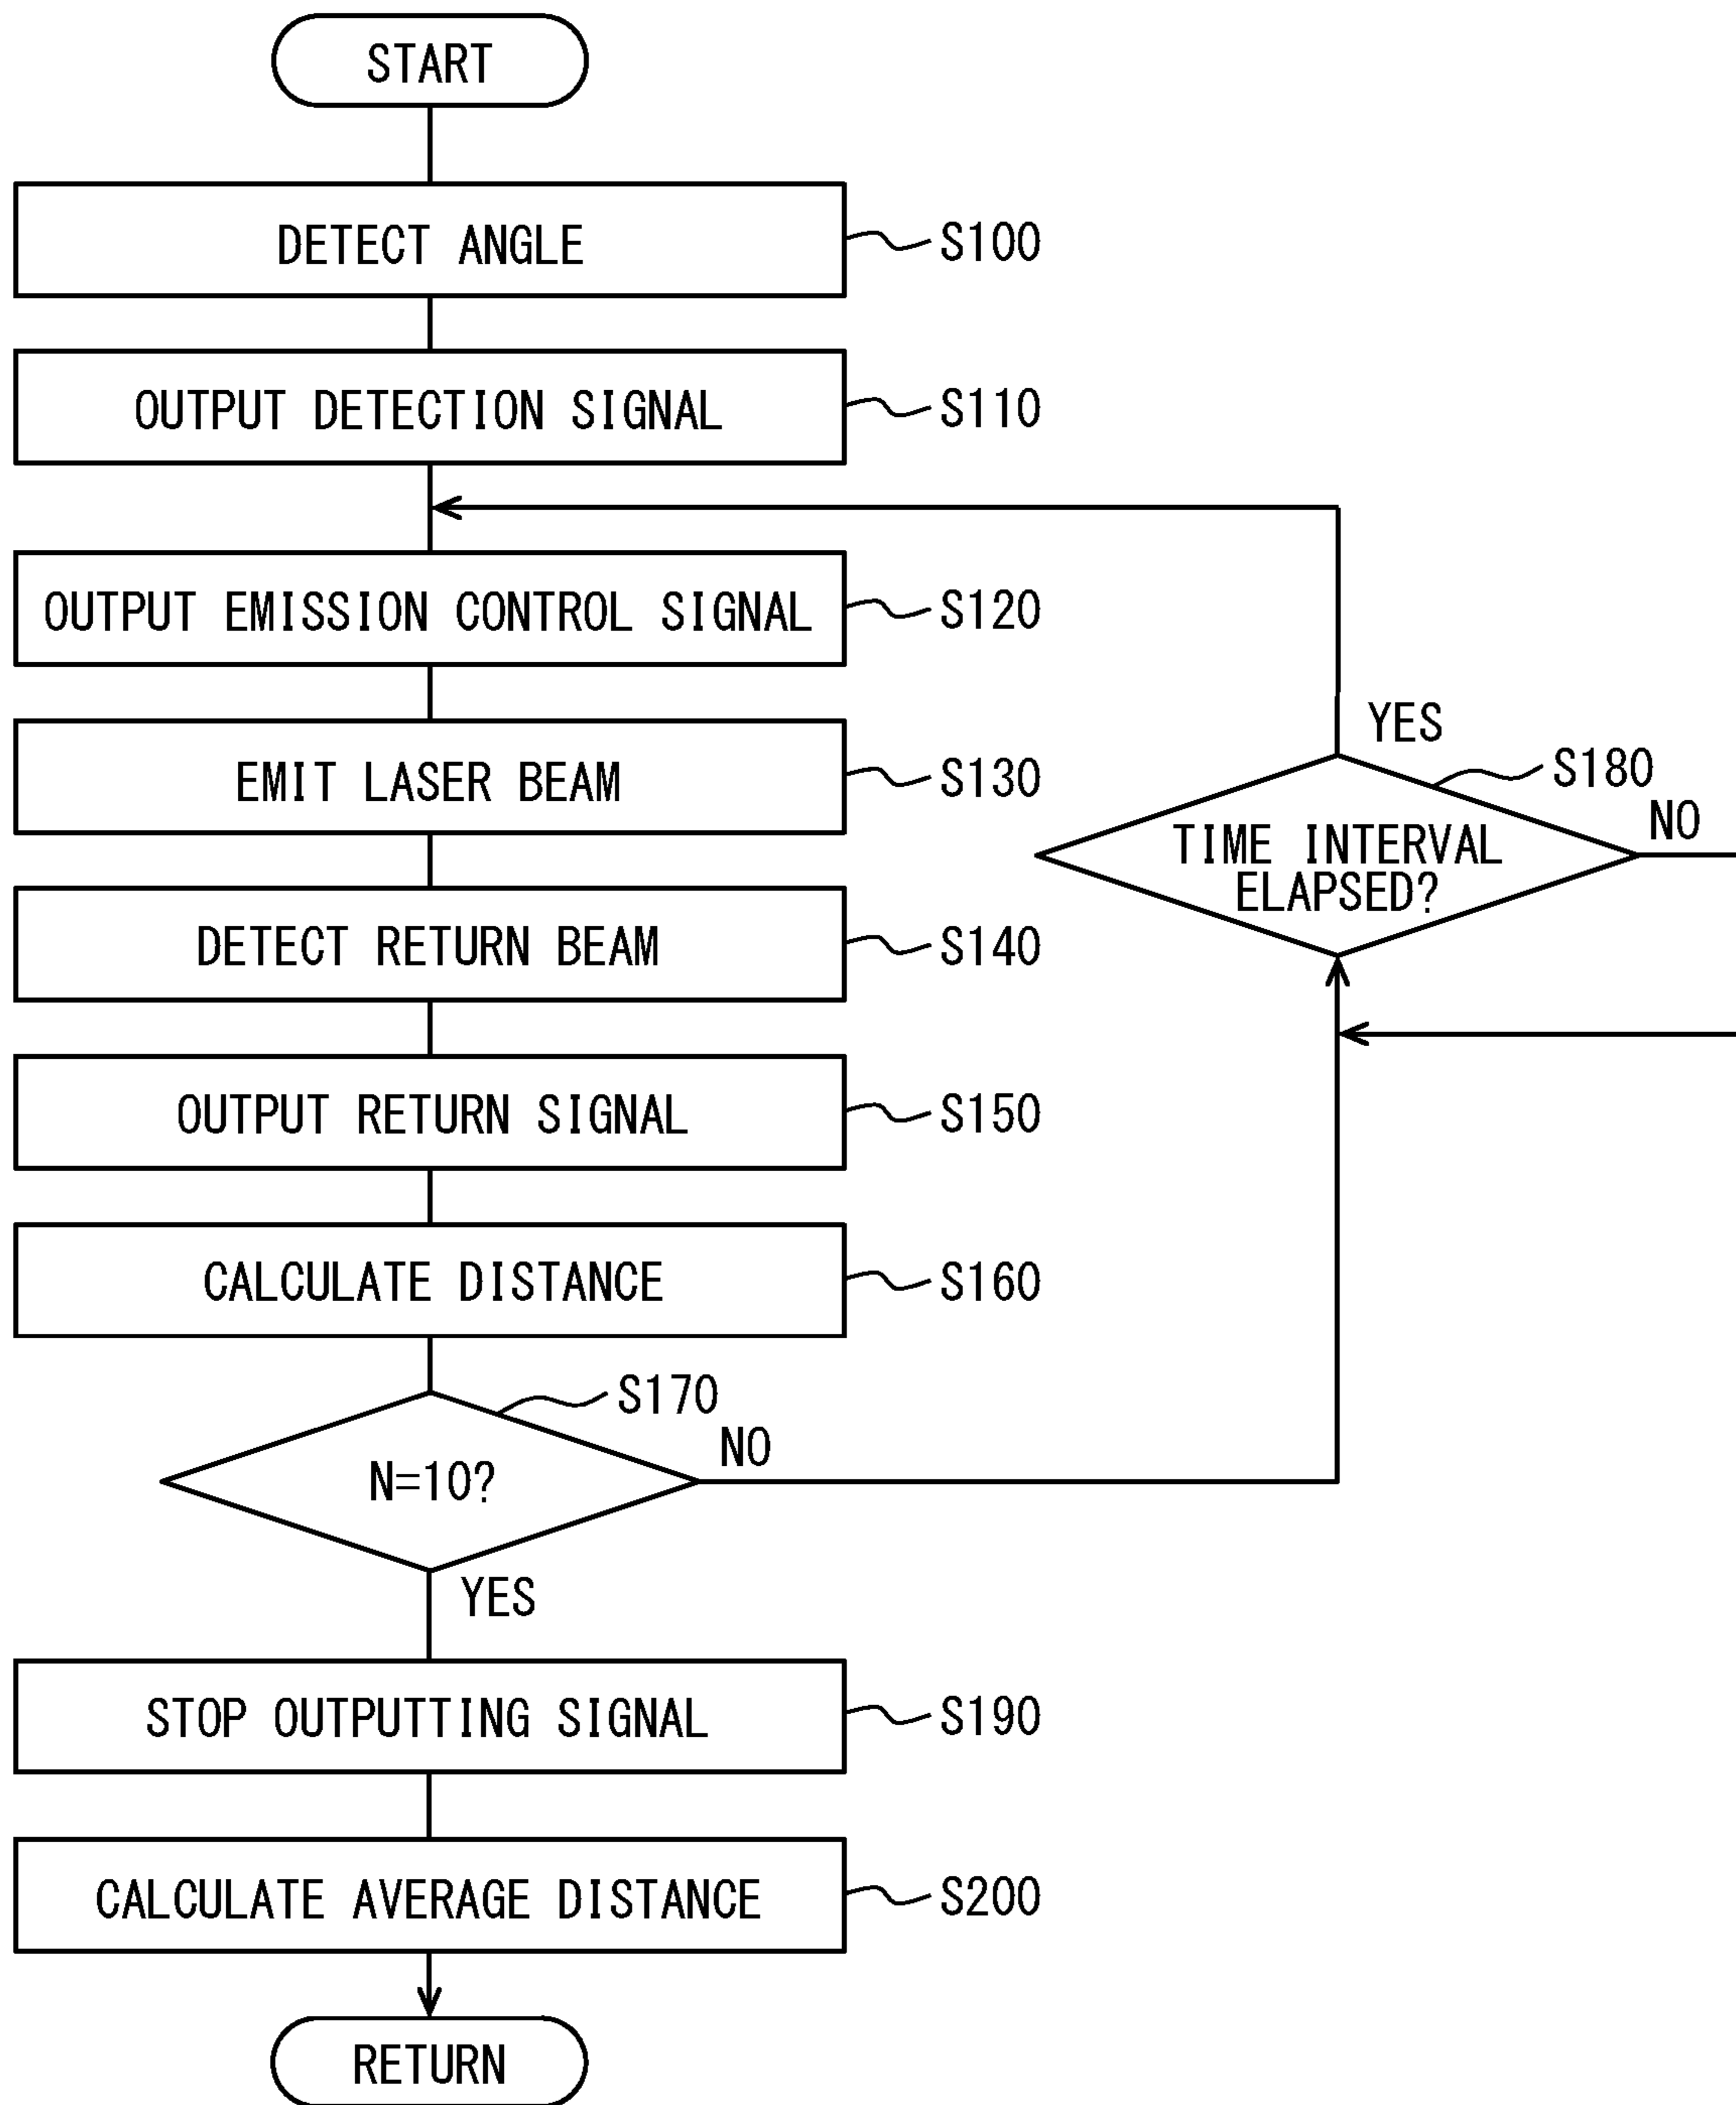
START

DETECT ANGLE
S100

OUTPUT DETECTION SIGNAL
S110

OUTPUT EMISSION CONTROL SIGNAL
S120

EMIT LASER BEAM
S130

DETECT RETURN BEAM
S140

OUTPUT RETURN SIGNAL
S150

CALCULATE DISTANCE
S160

S170
N=10?
NO
YES

YES
S180
TIME INTERVAL ELAPSED?
NO

STOP OUTPUTTING SIGNAL
S190

CALCULATE AVERAGE DISTANCE
S200

RETURN